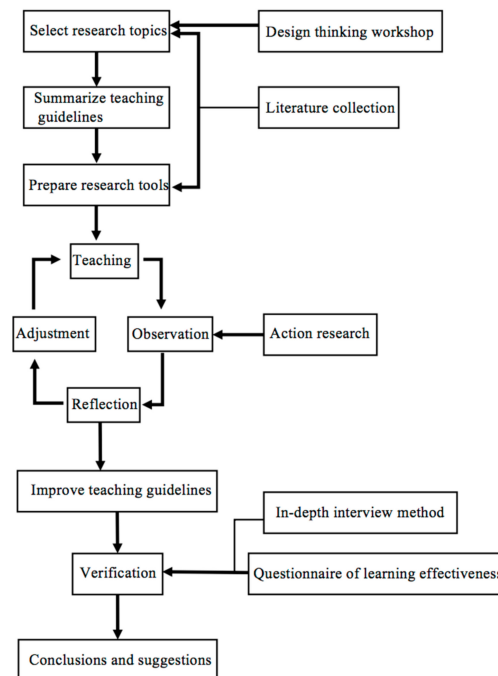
Select research topics
Design thinking workshop
Summarize teaching guidelines
Literature collection
Prepare research tools
Teaching
Adjustment
Observation
Action research
Reflection
Improve teaching guidelines
In-depth interview method
Verification
Questionnaire of learning effectiveness
Conclusions and suggestions